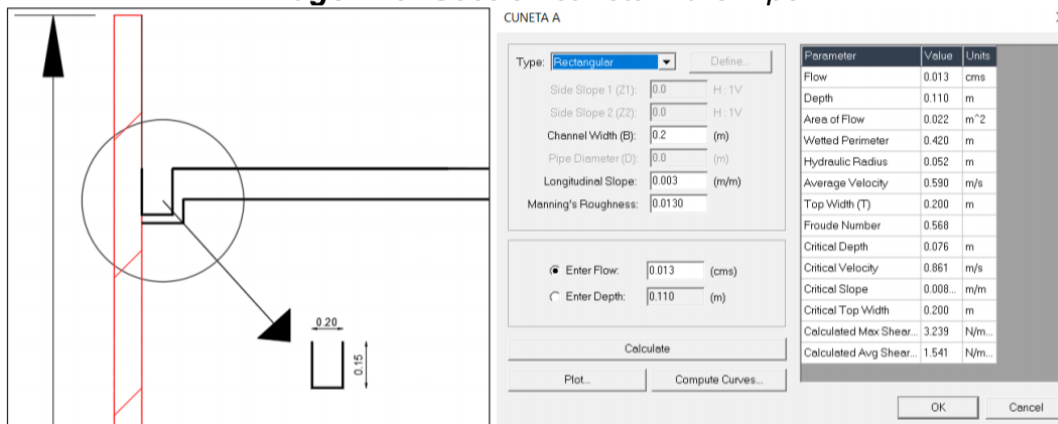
CUNETA A

Type: Rectangular
Define...

Side Slope 1 (Z1): 0.0 H : 1V
Side Slope 2 (Z2): 0.0 H : 1V
Channel Width (B): 0.2 (m)
Pipe Diameter (D): 0.0 (m)
Longitudinal Slope: 0.003 (m/m)
Manning's Roughness: 0.0130

Enter Flow: 0.013 (cms)
Enter Depth: 0.110 (m)

Calculate

Plot...
Compute Curves...

| Parameter | Value | Units |
|---|---|---|
| Flow | 0.013 | cms |
| Depth | 0.110 | m |
| Area of Flow | 0.022 | m^2 |
| Wetted Perimeter | 0.420 | m |
| Hydraulic Radius | 0.052 | m |
| Average Velocity | 0.590 | m/s |
| Top Width (T) | 0.200 | m |
| Froude Number | 0.568 | |
| Critical Depth | 0.076 | m |
| Critical Velocity | 0.861 | m/s |
| Critical Slope | 0.008... | m/m |
| Critical Top Width | 0.200 | m |
| Calculated Max Shear... | 3.239 | N/m... |
| Calculated Avg Shear... | 1.541 | N/m... |

OK
Cancel

0.20
0.15